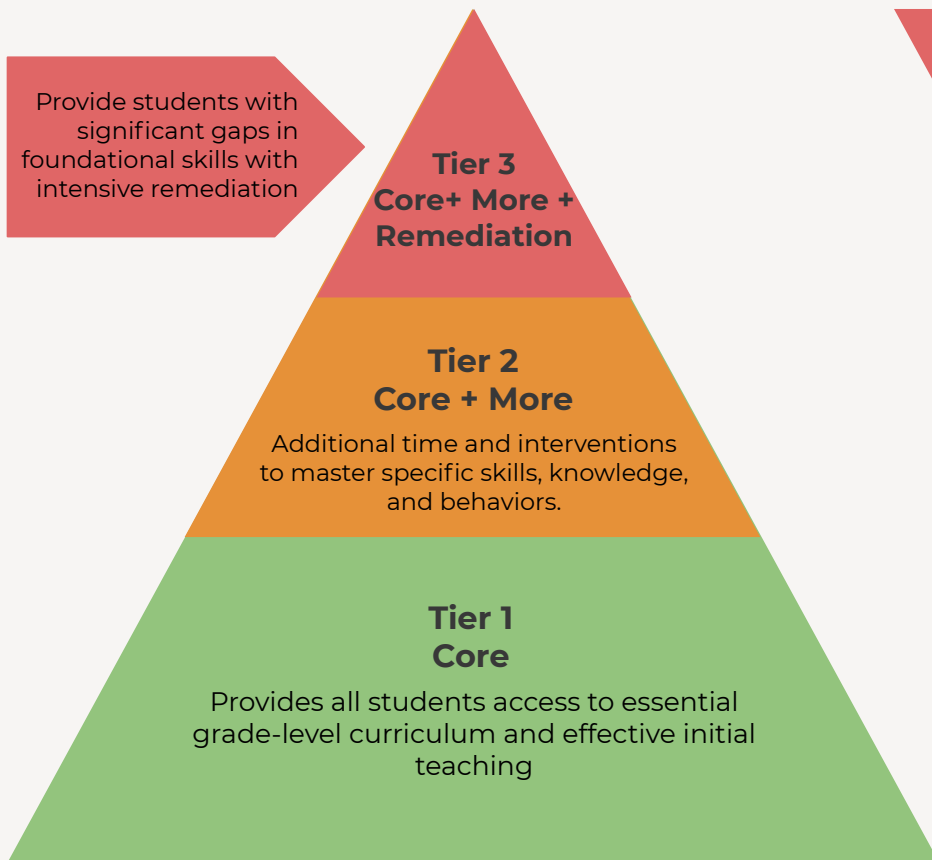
Provide students with significant gaps in foundational skills with intensive remediation

Tier 3
Core+ More + Remediation

Tier 2
Core + More

Additional time and interventions to master specific skills, knowledge, and behaviors.

Tier 1
Core

Provides all students access to essential grade-level curriculum and effective initial teaching